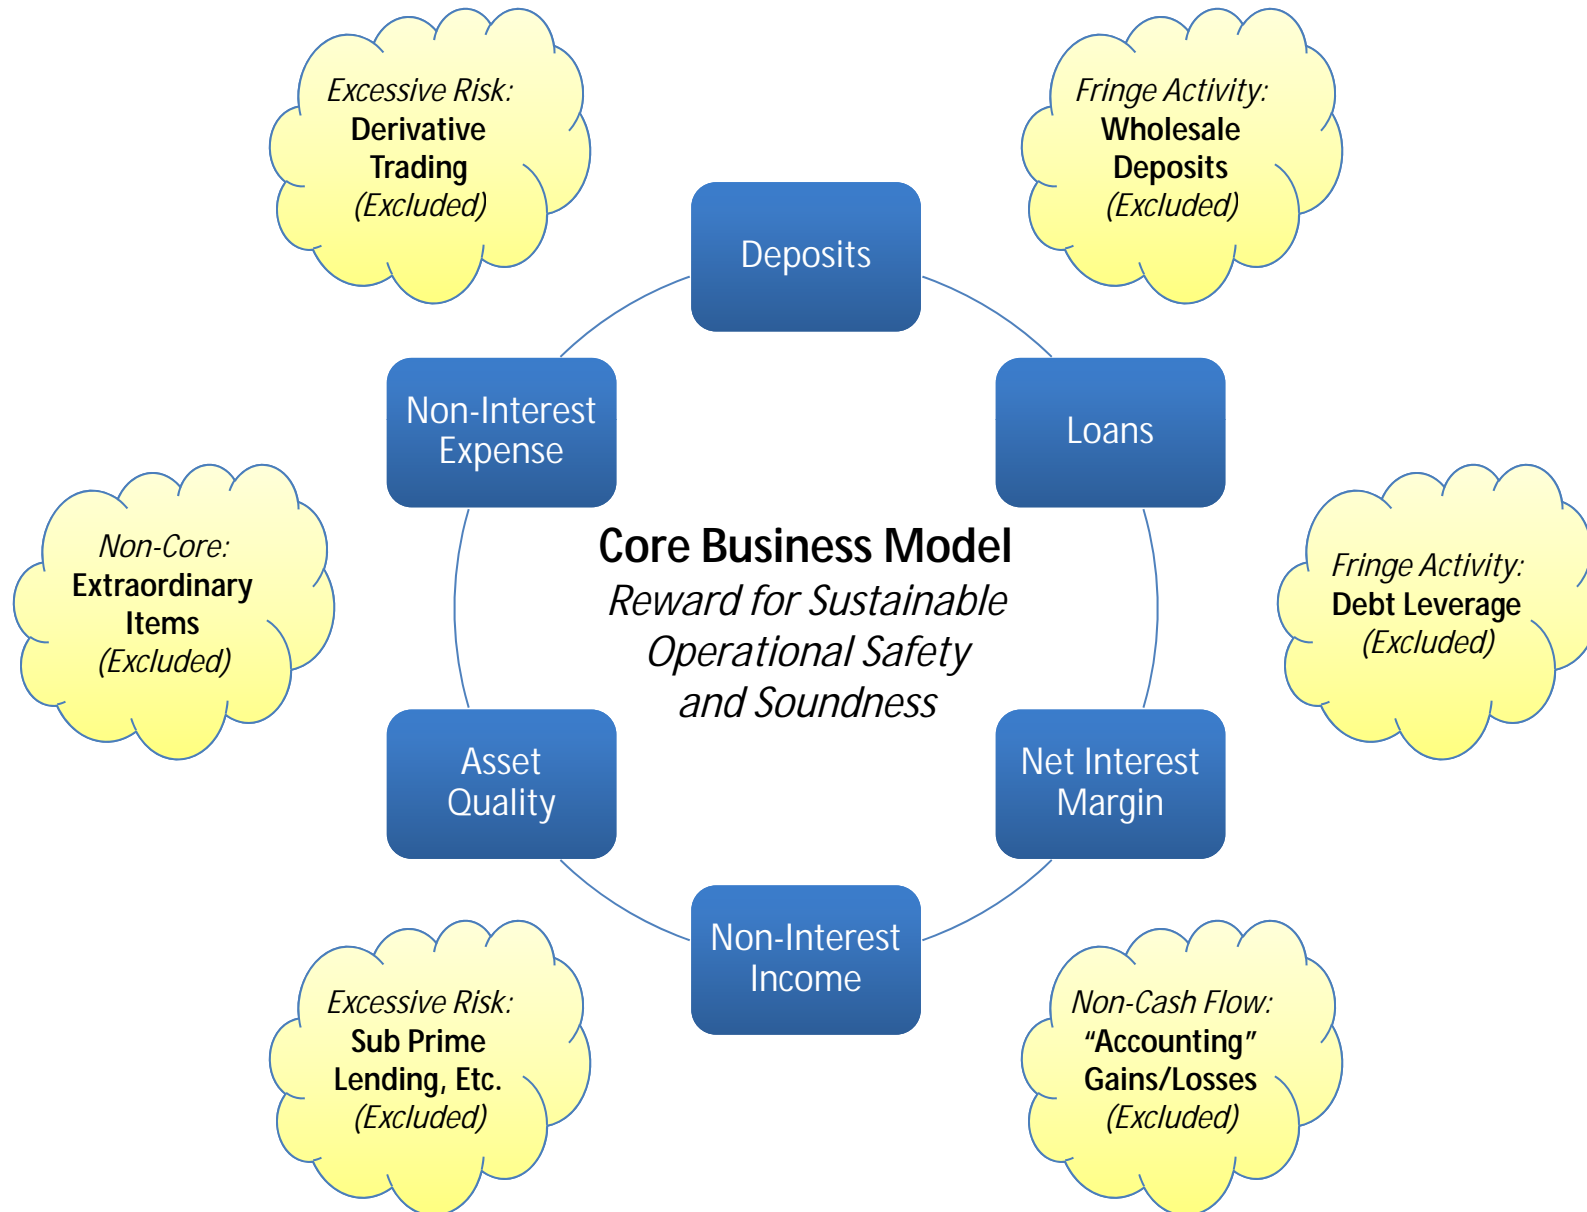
*Excessive Risk:* **Derivative Trading** *(Excluded)*

*Fringe Activity:* **Wholesale Deposits** *(Excluded)*

Deposits

Non-Interest Expense

Loans

*Non-Core:* **Extraordinary Items** *(Excluded)*

**Core Business Model**
*Reward for Sustainable Operational Safety and Soundness*

*Fringe Activity:* **Debt Leverage** *(Excluded)*

Asset Quality

Net Interest Margin

Non-Interest Income

*Excessive Risk:* **Sub Prime Lending, Etc.** *(Excluded)*

*Non-Cash Flow:* **"Accounting" Gains/Losses** *(Excluded)*